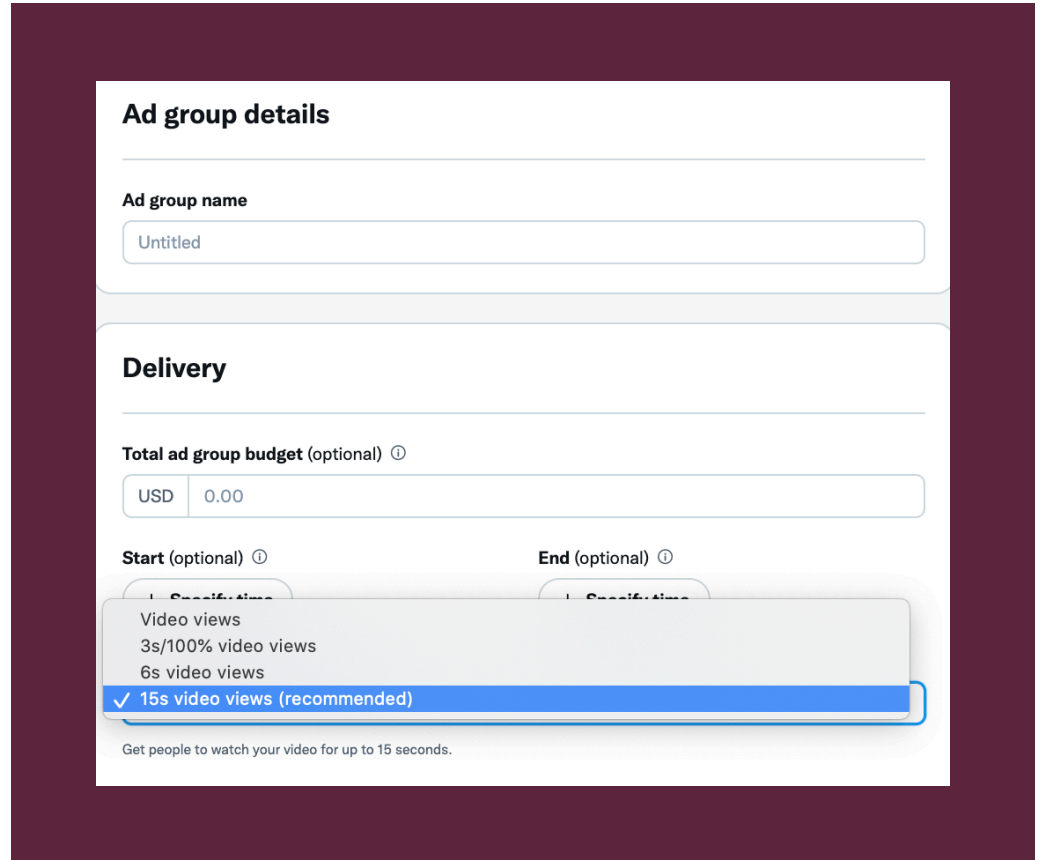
Ad group details

Ad group name

Untitled

Delivery

Total ad group budget (optional) ⓘ

USD 0.00

Start (optional) ⓘ

End (optional) ⓘ

+ Specify time

+ Specify time

Video views
3s/100% video views
6s video views
✓ 15s video views (recommended)

Get people to watch your video for up to 15 seconds.